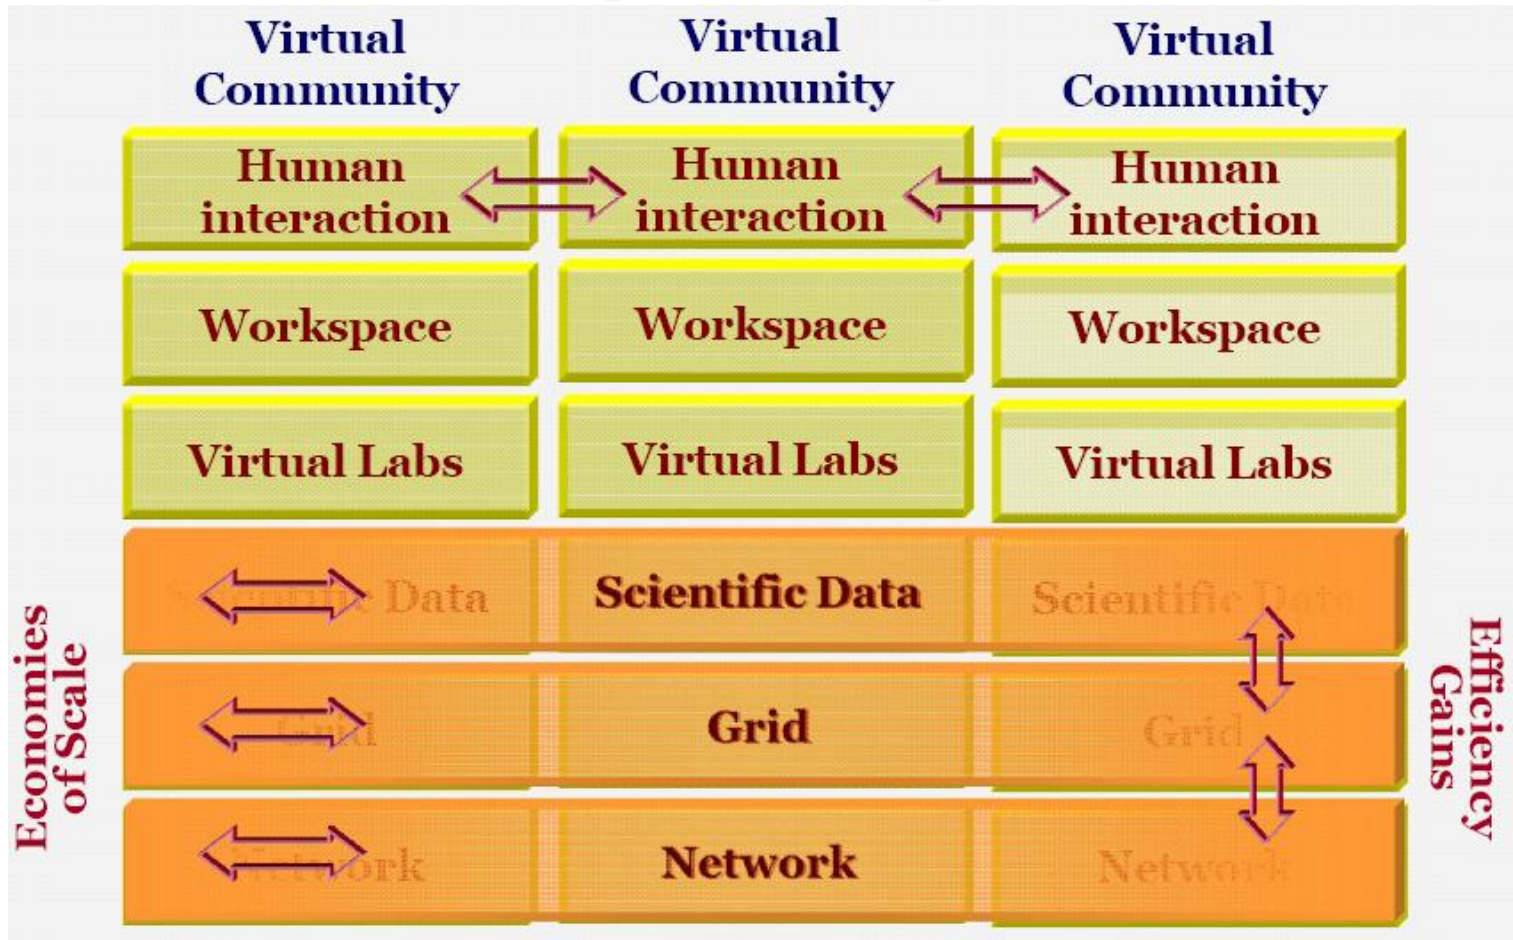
Virtual Community

Virtual Community

Virtual Community

Human interaction

Human interaction

Human interaction

Workspace

Workspace

Workspace

Virtual Labs

Virtual Labs

Virtual Labs

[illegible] Data

Scientific Data

Scientific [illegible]

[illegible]

Grid

Grid

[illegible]ork

Network

Network

Economies of Scale

Efficiency Gains